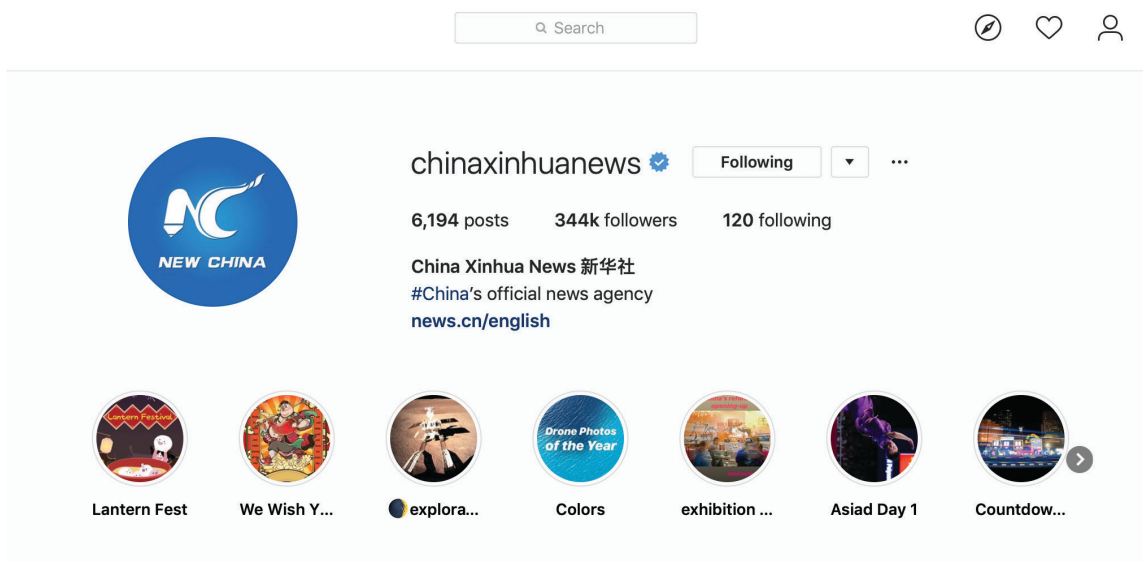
Search

NEW CHINA

chinaxinhuanews

Following

...

6,194 posts 344k followers 120 following

China Xinhua News 新华社
#China's official news agency
news.cn/english

Lantern Festival

Drone Photos of the Year

Lantern Fest

We Wish Y...

explora...

Colors

exhibition ...

Asiad Day 1

Countdow...